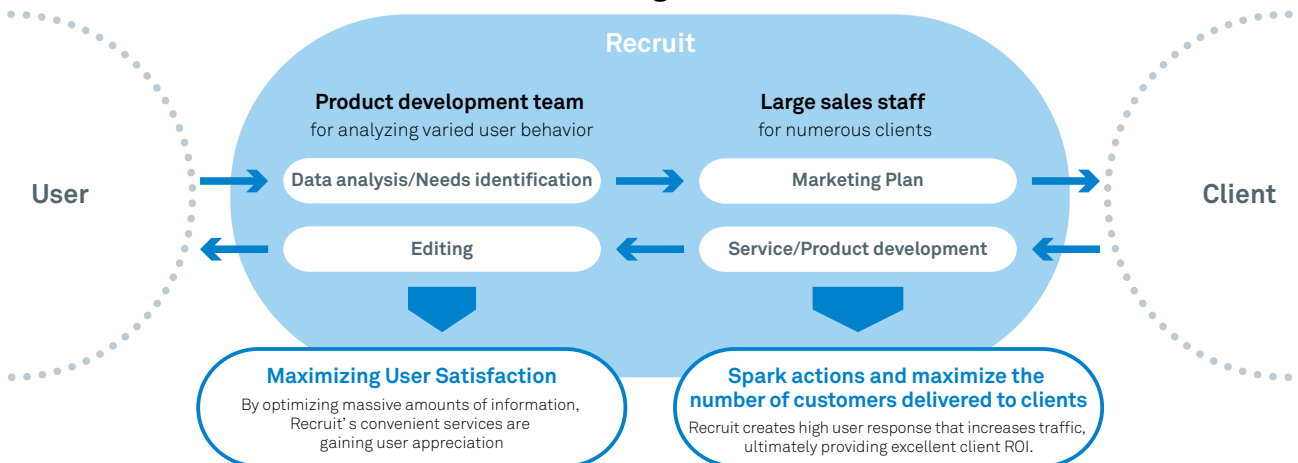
Recruit

User

Product development team
for analyzing varied user behavior

Data analysis/Needs identification

Editing

Large sales staff
for numerous clients

Marketing Plan

Service/Product development

Client

Maximizing User Satisfaction
By optimizing massive amounts of information, Recruit’s convenient services are gaining user appreciation

Spark actions and maximize the number of customers delivered to clients
Recruit creates high user response that increases traffic, ultimately providing excellent client ROI.